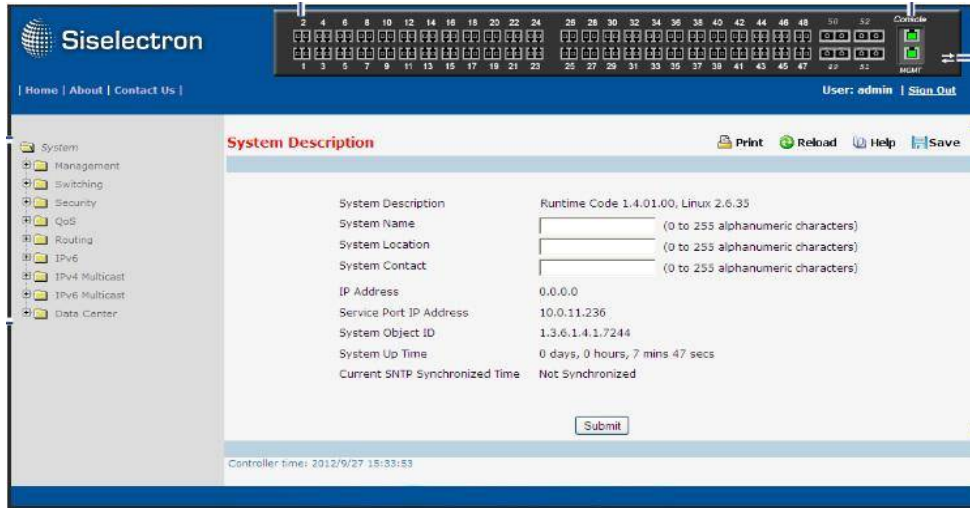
Siselectron

2 4 6 8 10 12 14 16 18 20 22 24 26 28 30 32 34 36 38 40 42 44 46 48 50 52 Console

1 3 5 7 9 11 13 15 17 19 21 23 25 27 29 31 33 35 37 39 41 43 45 47 49 51 MGMT

| Home | About | Contact Us |

User: admin | Sign Out

System
Management
Switching
Security
QoS
Routing
IPv6
IPv4 Multicast
IPv6 Multicast
Data Center

System Description

Print Reload Help Save

| | |
|---|---|
| System Description | Runtime Code 1.4.01.00, Linux 2.6.35 |
| System Name | (0 to 255 alphanumeric characters) |
| System Location | (0 to 255 alphanumeric characters) |
| System Contact | (0 to 255 alphanumeric characters) |
| IP Address | 0.0.0.0 |
| Service Port IP Address | 10.0.11.236 |
| System Object ID | 1.3.6.1.4.1.7244 |
| System Up Time | 0 days, 0 hours, 7 mins 47 secs |
| Current SNTP Synchronized Time | Not Synchronized |

Submit

Controller time: 2012/9/27 15:33:53